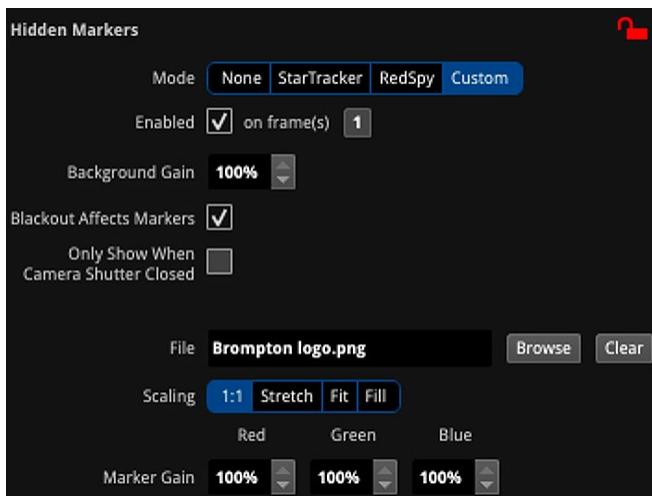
Hidden Markers

Mode None StarTracker RedSpy Custom

Enabled ✓ on frame(s) 1

Background Gain 100%

Blackout Affects Markers ✓

Only Show When Camera Shutter Closed

File Brompton logo.png Browse Clear

Scaling 1:1 Stretch Fit Fill

Red Green Blue

Marker Gain 100% 100% 100%